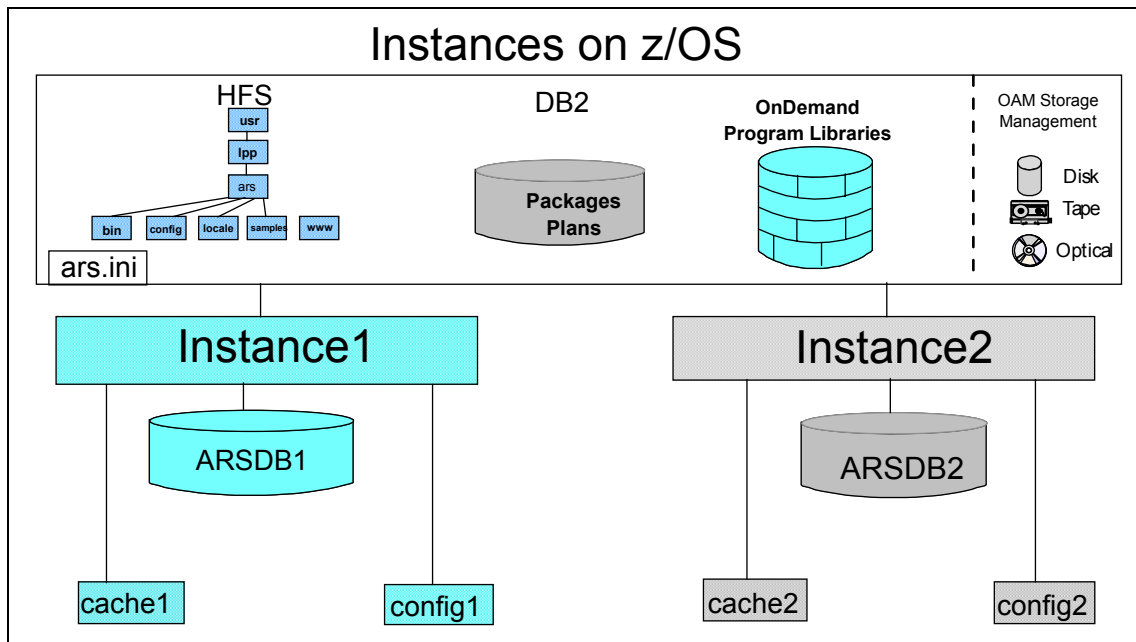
Instances on z/OS

HFS

usr

lpp

ars

bin

config

locale

samples

www

ars.ini

DB2

Packages
Plans

OnDemand
Program Libraries

OAM Storage
Management

Disk

Tape

Optical

Instance1

ARSDB1

cache1

config1

Instance2

ARSDB2

cache2

config2